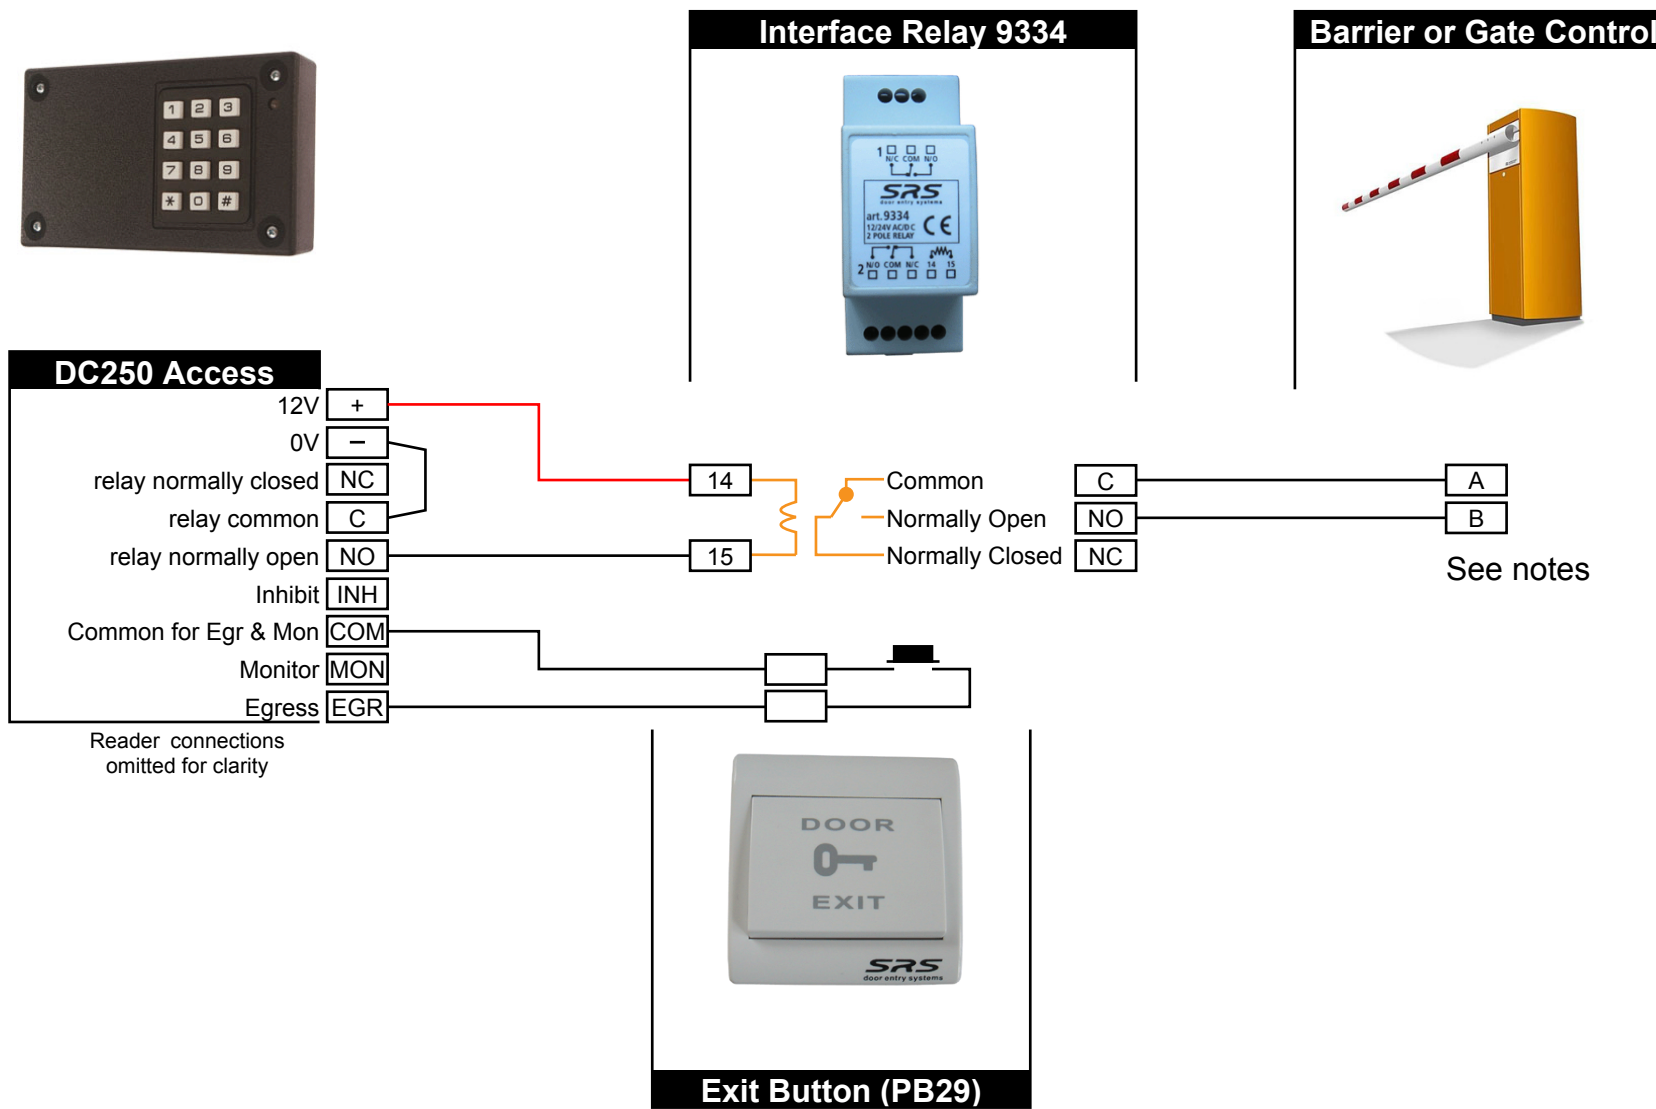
1 2 3
4 5 6
7 8 9
* 0 #

Interface Relay 9334

1 N/C COM N/O
SRS door entry systems
art.9334 12/24V AC/DC 2 POLE RELAY CE
2 N/O COM N/C 14 15

Barrier or Gate Control

DC250 Access

12V +
0V –
relay normally closed NC
relay common C
relay normally open NO
Inhibit INH
Common for Egr & Mon COM
Monitor MON
Egress EGR

Reader connections omitted for clarity

14
15

Common
Normally Open
Normally Closed

C
NO
NC

A
B

See notes

DOOR
EXIT
SRS door entry systems

Exit Button (PB29)